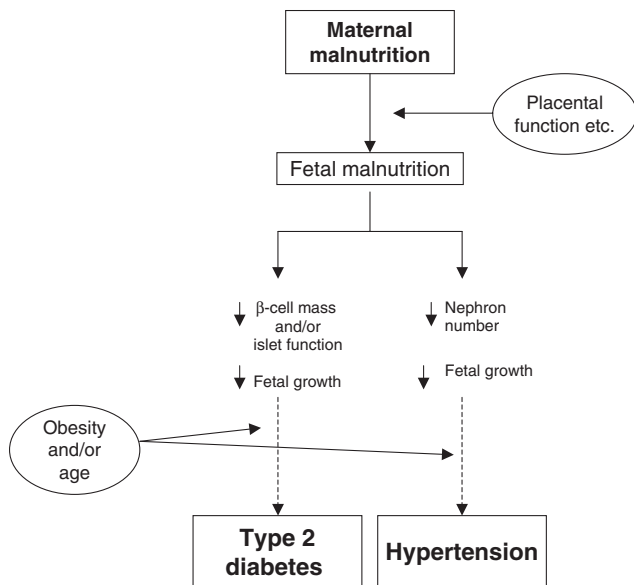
Maternal malnutrition

Placental function etc.

Fetal malnutrition

↓ β-cell mass and/or islet function

↓ Fetal growth

↓ Nephron number

↓ Fetal growth

Obesity and/or age

Type 2 diabetes

Hypertension